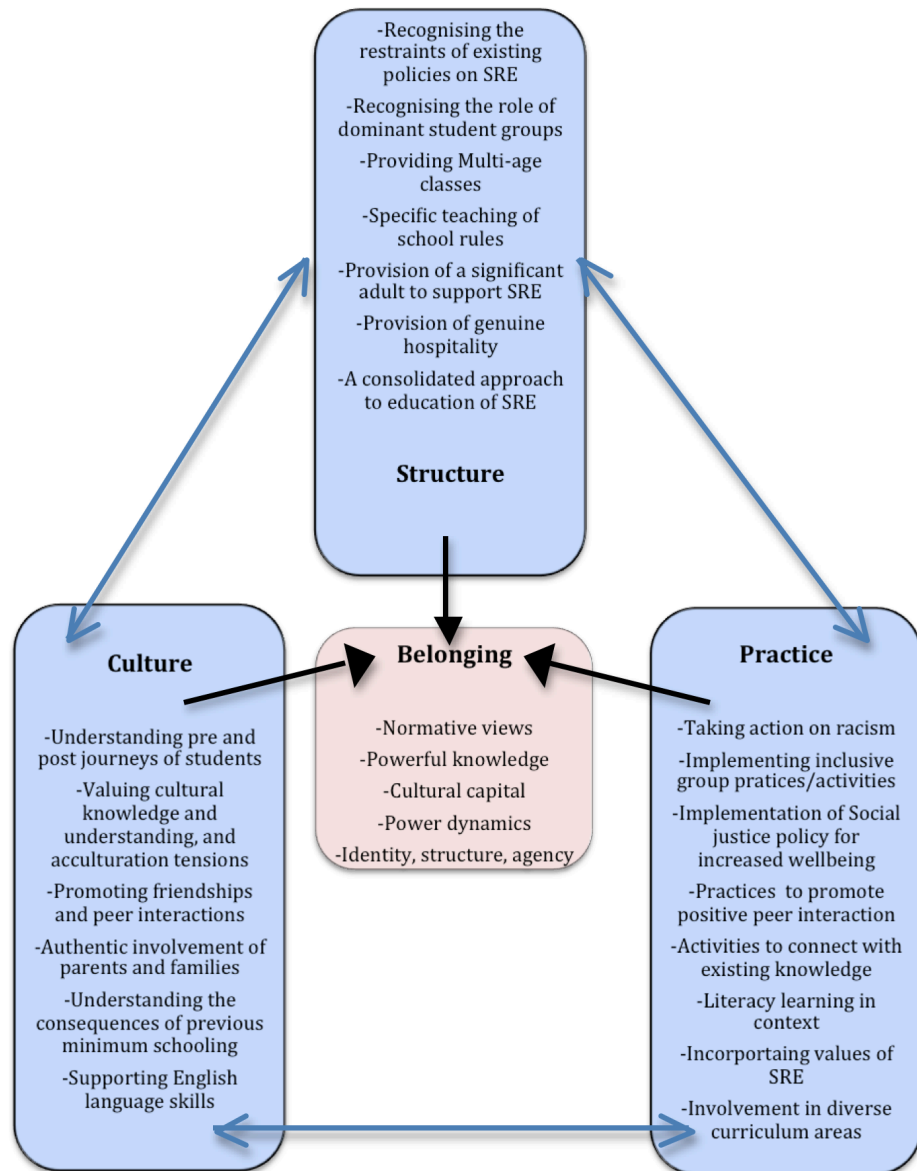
-Recognising the restraints of existing policies on SRE

-Recognising the role of dominant student groups

-Providing Multi-age classes

-Specific teaching of school rules

-Provision of a significant adult to support SRE

-Provision of genuine hospitality

-A consolidated approach to education of SRE

Structure

Culture

-Understanding pre and post journeys of students

-Valuing cultural knowledge and understanding, and acculturation tensions

-Promoting friendships and peer interactions

-Authentic involvement of parents and families

-Understanding the consequences of previous minimum schooling

-Supporting English language skills

Belonging

-Normative views

-Powerful knowledge

-Cultural capital

-Power dynamics

-Identity, structure, agency

Practice

-Taking action on racism

-Implementing inclusive group pratices/activities

-Implementation of Social justice policy for increased wellbeing

-Practices to promote positive peer interaction

-Activities to connect with existing knowledge

-Literacy learning in context

-Incorportaing values of SRE

-Involvement in diverse curriculum areas